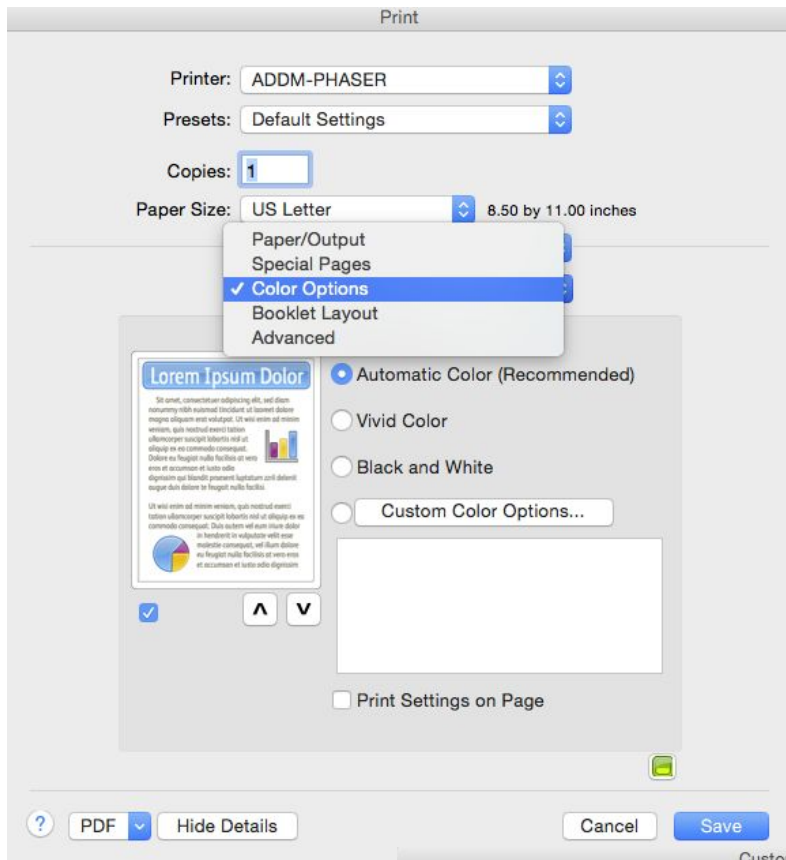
Print

Printer: ADDM-PHASER

Presets: Default Settings

Copies: 1

Paper Size: US Letter 8.50 by 11.00 inches

Paper/Output
Special Pages
✓ Color Options
Booklet Layout
Advanced

Lorem Ipsum Dolor

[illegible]

Automatic Color (Recommended)

Vivid Color

Black and White

Custom Color Options...

Print Settings on Page

?

PDF

Hide Details

Cancel

Save

Custo